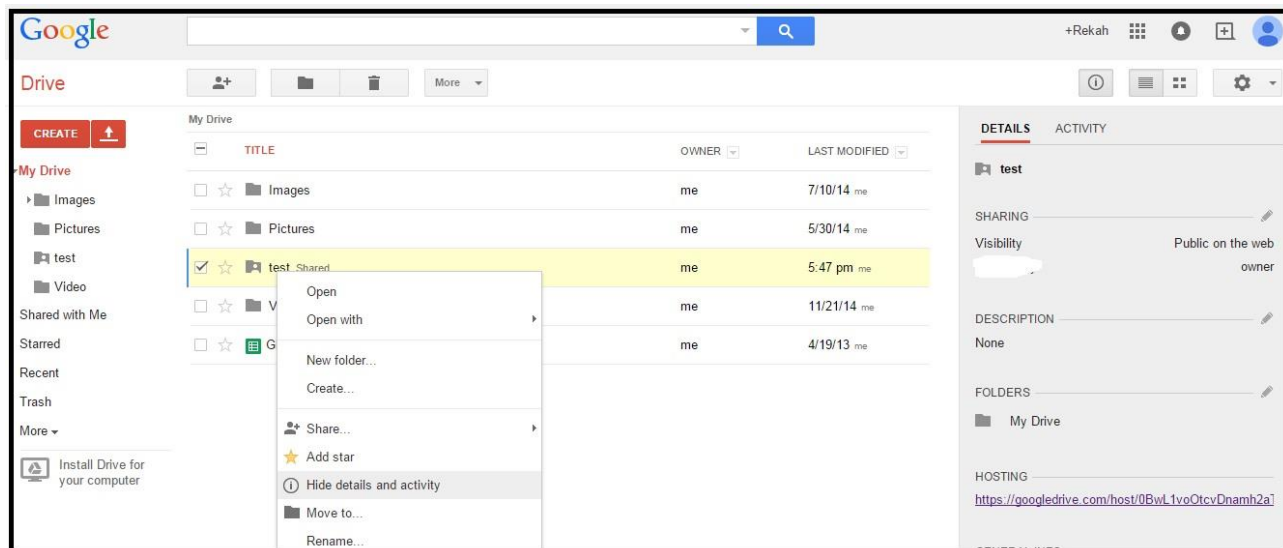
Google

+Rekah

Drive

More

CREATE

My Drive

Images

Pictures

test

Video

Shared with Me

Starred

Recent

Trash

More

Install Drive for your computer

My Drive

| | TITLE | OWNER | LAST MODIFIED |
|---|---|---|---|
| | Images | me | 7/10/14 me |
| | Pictures | me | 5/30/14 me |
| ☑ | test Shared | me | 5:47 pm me |
| | V | me | 11/21/14 me |
| | G | me | 4/19/13 me |

Open

Open with

New folder...

Create...

Share...

Add star

Hide details and activity

Move to...

Rename...

DETAILS

ACTIVITY

test

SHARING

Visibility

Public on the web

owner

DESCRIPTION

None

FOLDERS

My Drive

HOSTING

https://googledrive.com/host/0BwL1voOtcvDnamh2a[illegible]